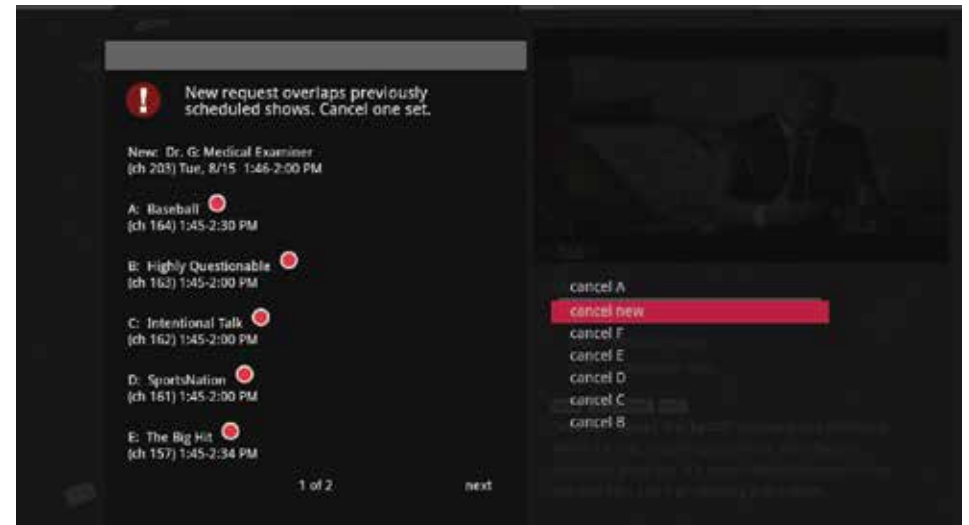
New request overlaps previously scheduled shows. Cancel one set.

New: Dr. G: Medical Examiner
(ch 203) Tue, 8/15 1:46-2:00 PM

A: Baseball
(ch 164) 1:45-2:30 PM

B: Highly Questionable
(ch 163) 1:45-2:00 PM

C: Intentional Talk
(ch 162) 1:45-2:00 PM

D: SportsNation
(ch 161) 1:45-2:00 PM

E: The Big Hit
(ch 157) 1:45-2:34 PM

1 of 2

next

cancel A
cancel new
cancel F
cancel E
cancel D
cancel C
cancel B